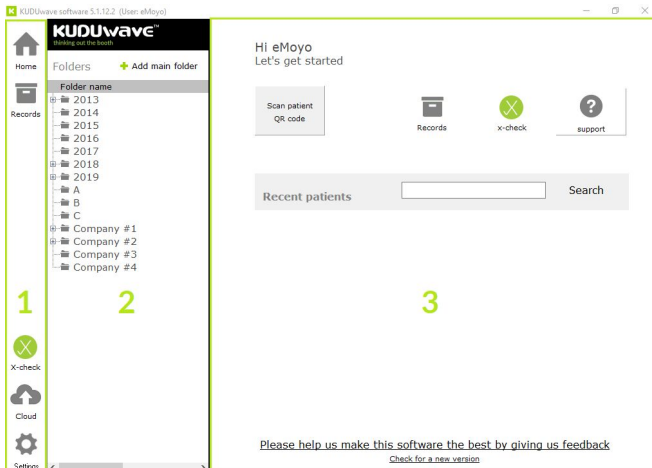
KUDUwave software 5.1.12.2 (User: eMoyo)

Home

Records

1

X-check

Cloud

Settings

KUDUwave™
thinking out the booth

Folders
+ Add main folder

Folder name
2013
2014
2015
2016
2017
2018
2019
A
B
C
Company #1
Company #2
Company #3
Company #4

2

Hi eMoyo
Let's get started

Scan patient QR code

Records

x-check

support

Recent patients

Search

3

Please help us make this software the best by giving us feedback

Check for a new version